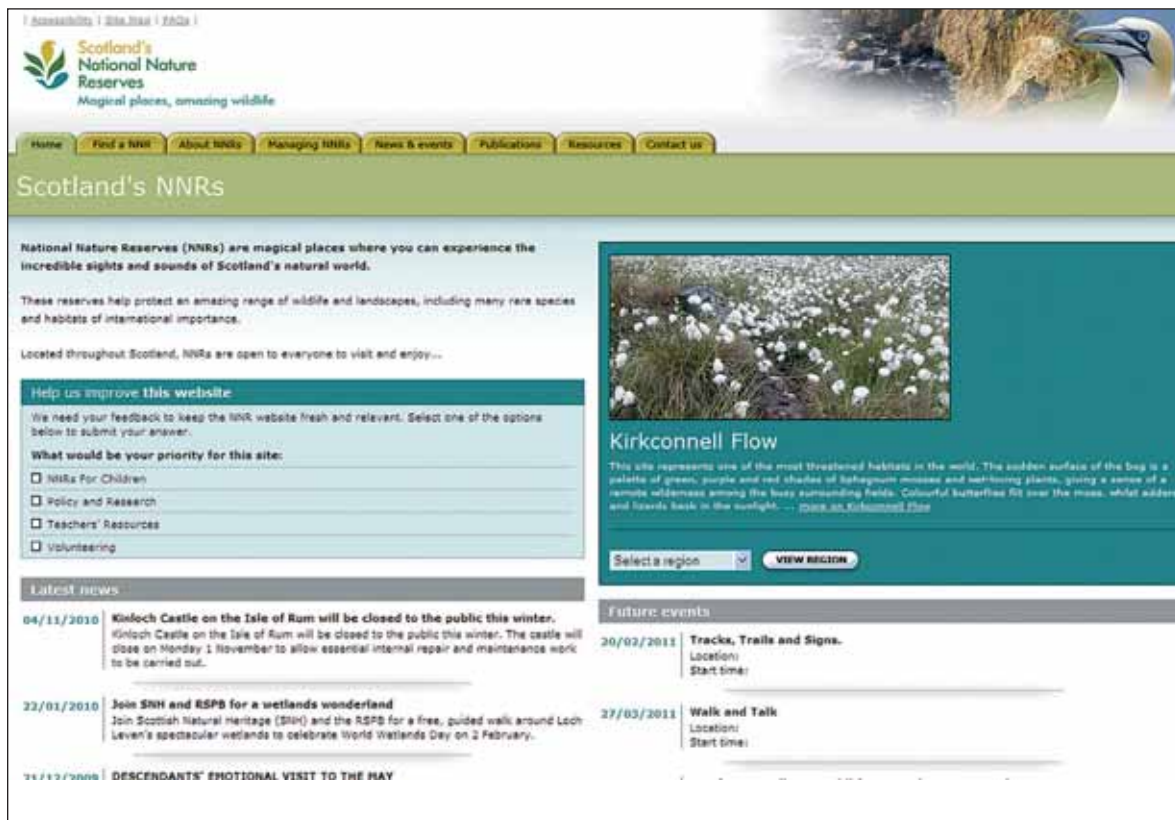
| Accessibility | Site Map | FAQs |

Scotland's National Nature Reserves
Magical places, amazing wildlife

Home | Find a NNR | About NNRs | Managing NNRs | News & events | Publications | Resources | Contact us

Scotland's NNRs

National Nature Reserves (NNRs) are magical places where you can experience the incredible sights and sounds of Scotland's natural world.

These reserves help protect an amazing range of wildlife and landscapes, including many rare species and habitats of international importance.

Located throughout Scotland, NNRs are open to everyone to visit and enjoy...

Help us improve this website

We need your feedback to keep the NNR website fresh and relevent. Select one of the options below to submit your answer.

What would be your priority for this site:

☐ NNRs For Children
☐ Policy and Research
☐ Teachers' Resources
☐ Volunteering

Latest news

04/11/2010 Kinloch Castle on the Isle of Rum will be closed to the public this winter.
Kinloch Castle on the Isle of Rum will be closed to the public this winter. The castle will close on Monday 1 November to allow essential internal repair and maintenance work to be carried out.

22/01/2010 Join SNH and RSPB for a wetlands wonderland
Join Scottish Natural Heritage (SNH) and the RSPB for a free, guided walk around Loch Leven's spectacular wetlands to celebrate World Wetlands Day on 2 February.

21/12/2009 DESCENDANTS' EMOTIONAL VISIT TO THE MAY

Kirkconnell Flow

This site represents one of the most threatened habitats in the world. The sodden surface of the bog is a palette of green, purple and red shades of Sphagnum mosses and wet-loving plants, giving a sense of a remote wilderness among the busy surrounding fields. Colourful butterflies flit over the moss, whilst adders and lizards bask in the sunlight. ... more on Kirkconnell Flow

Select a region | VIEW REGION

Future events

20/02/2011 Tracks, Trails and Signs.
Location:
Start time:

27/03/2011 Walk and Talk
Location:
Start time: